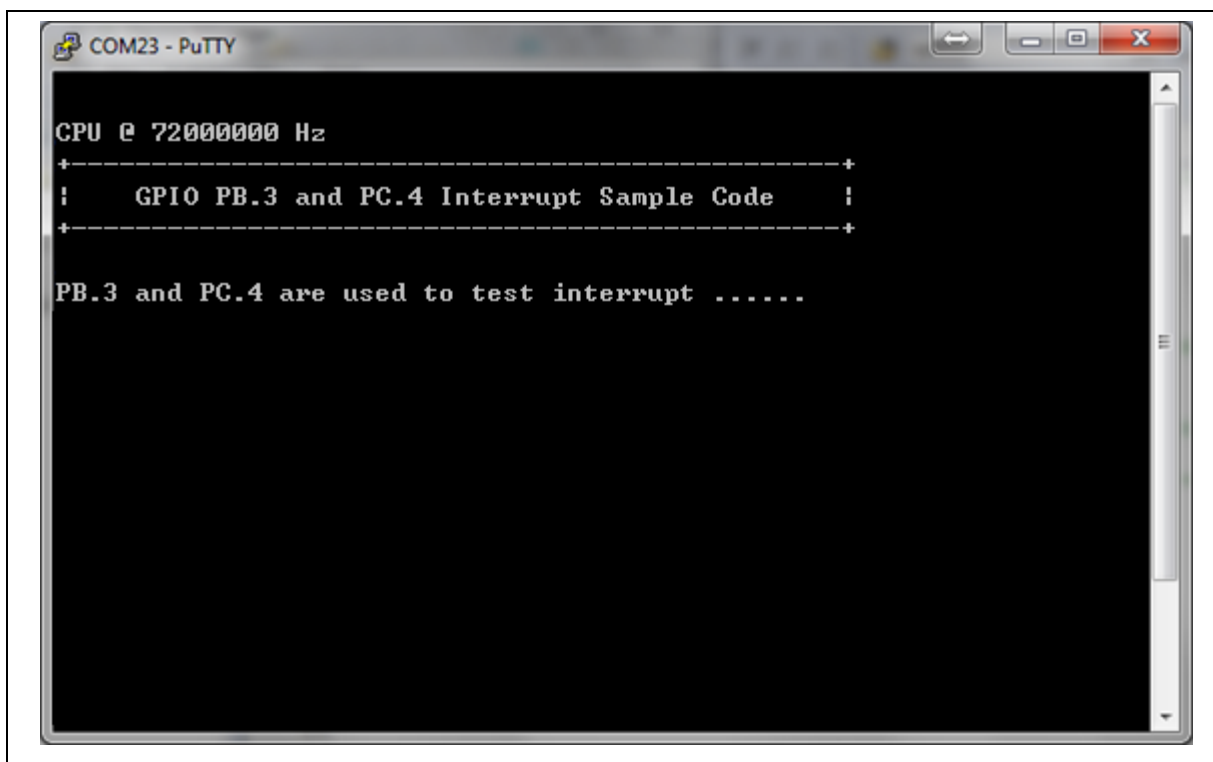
COM23 - PuTTY

CPU @ 72000000 Hz
+-----------------------------------------------+
|    GPIO PB.3 and PC.4 Interrupt Sample Code    |
+-----------------------------------------------+

PB.3 and PC.4 are used to test interrupt ......